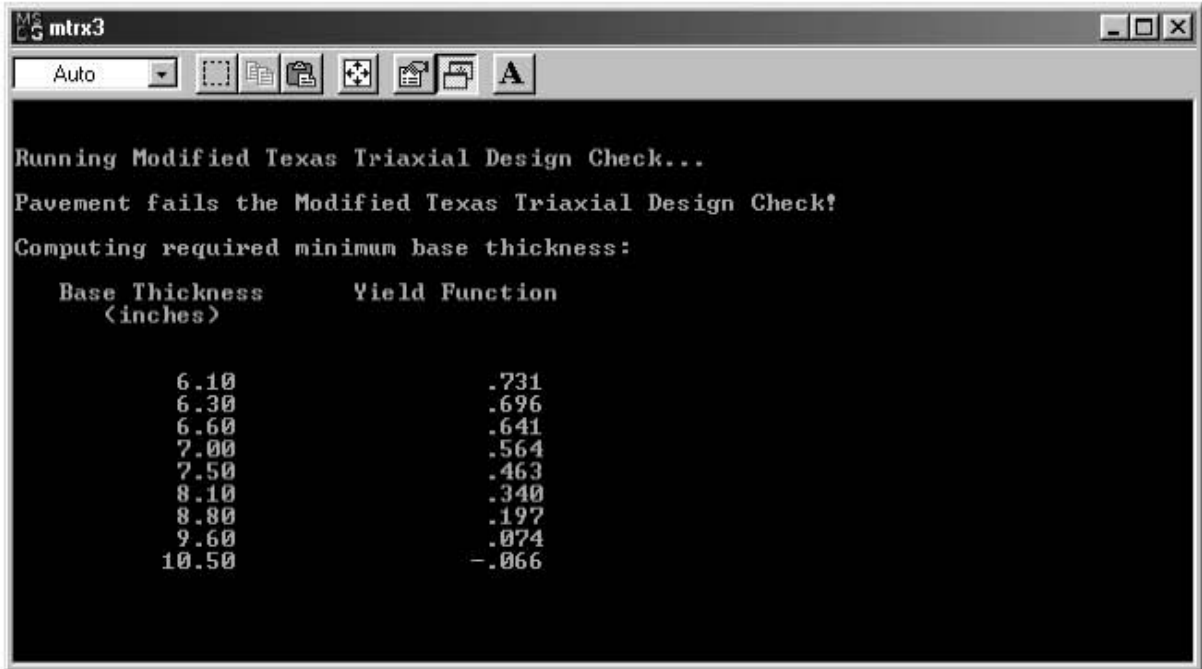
mtrx3

Auto

A

Running Modified Texas Triaxial Design Check...

Pavement fails the Modified Texas Triaxial Design Check!

Computing required minimum base thickness:

| Base Thickness (inches) | Yield Function |
|---|---|
| 6.10 | .731 |
| 6.30 | .696 |
| 6.60 | .641 |
| 7.00 | .564 |
| 7.50 | .463 |
| 8.10 | .340 |
| 8.80 | .197 |
| 9.60 | .074 |
| 10.50 | -.066 |